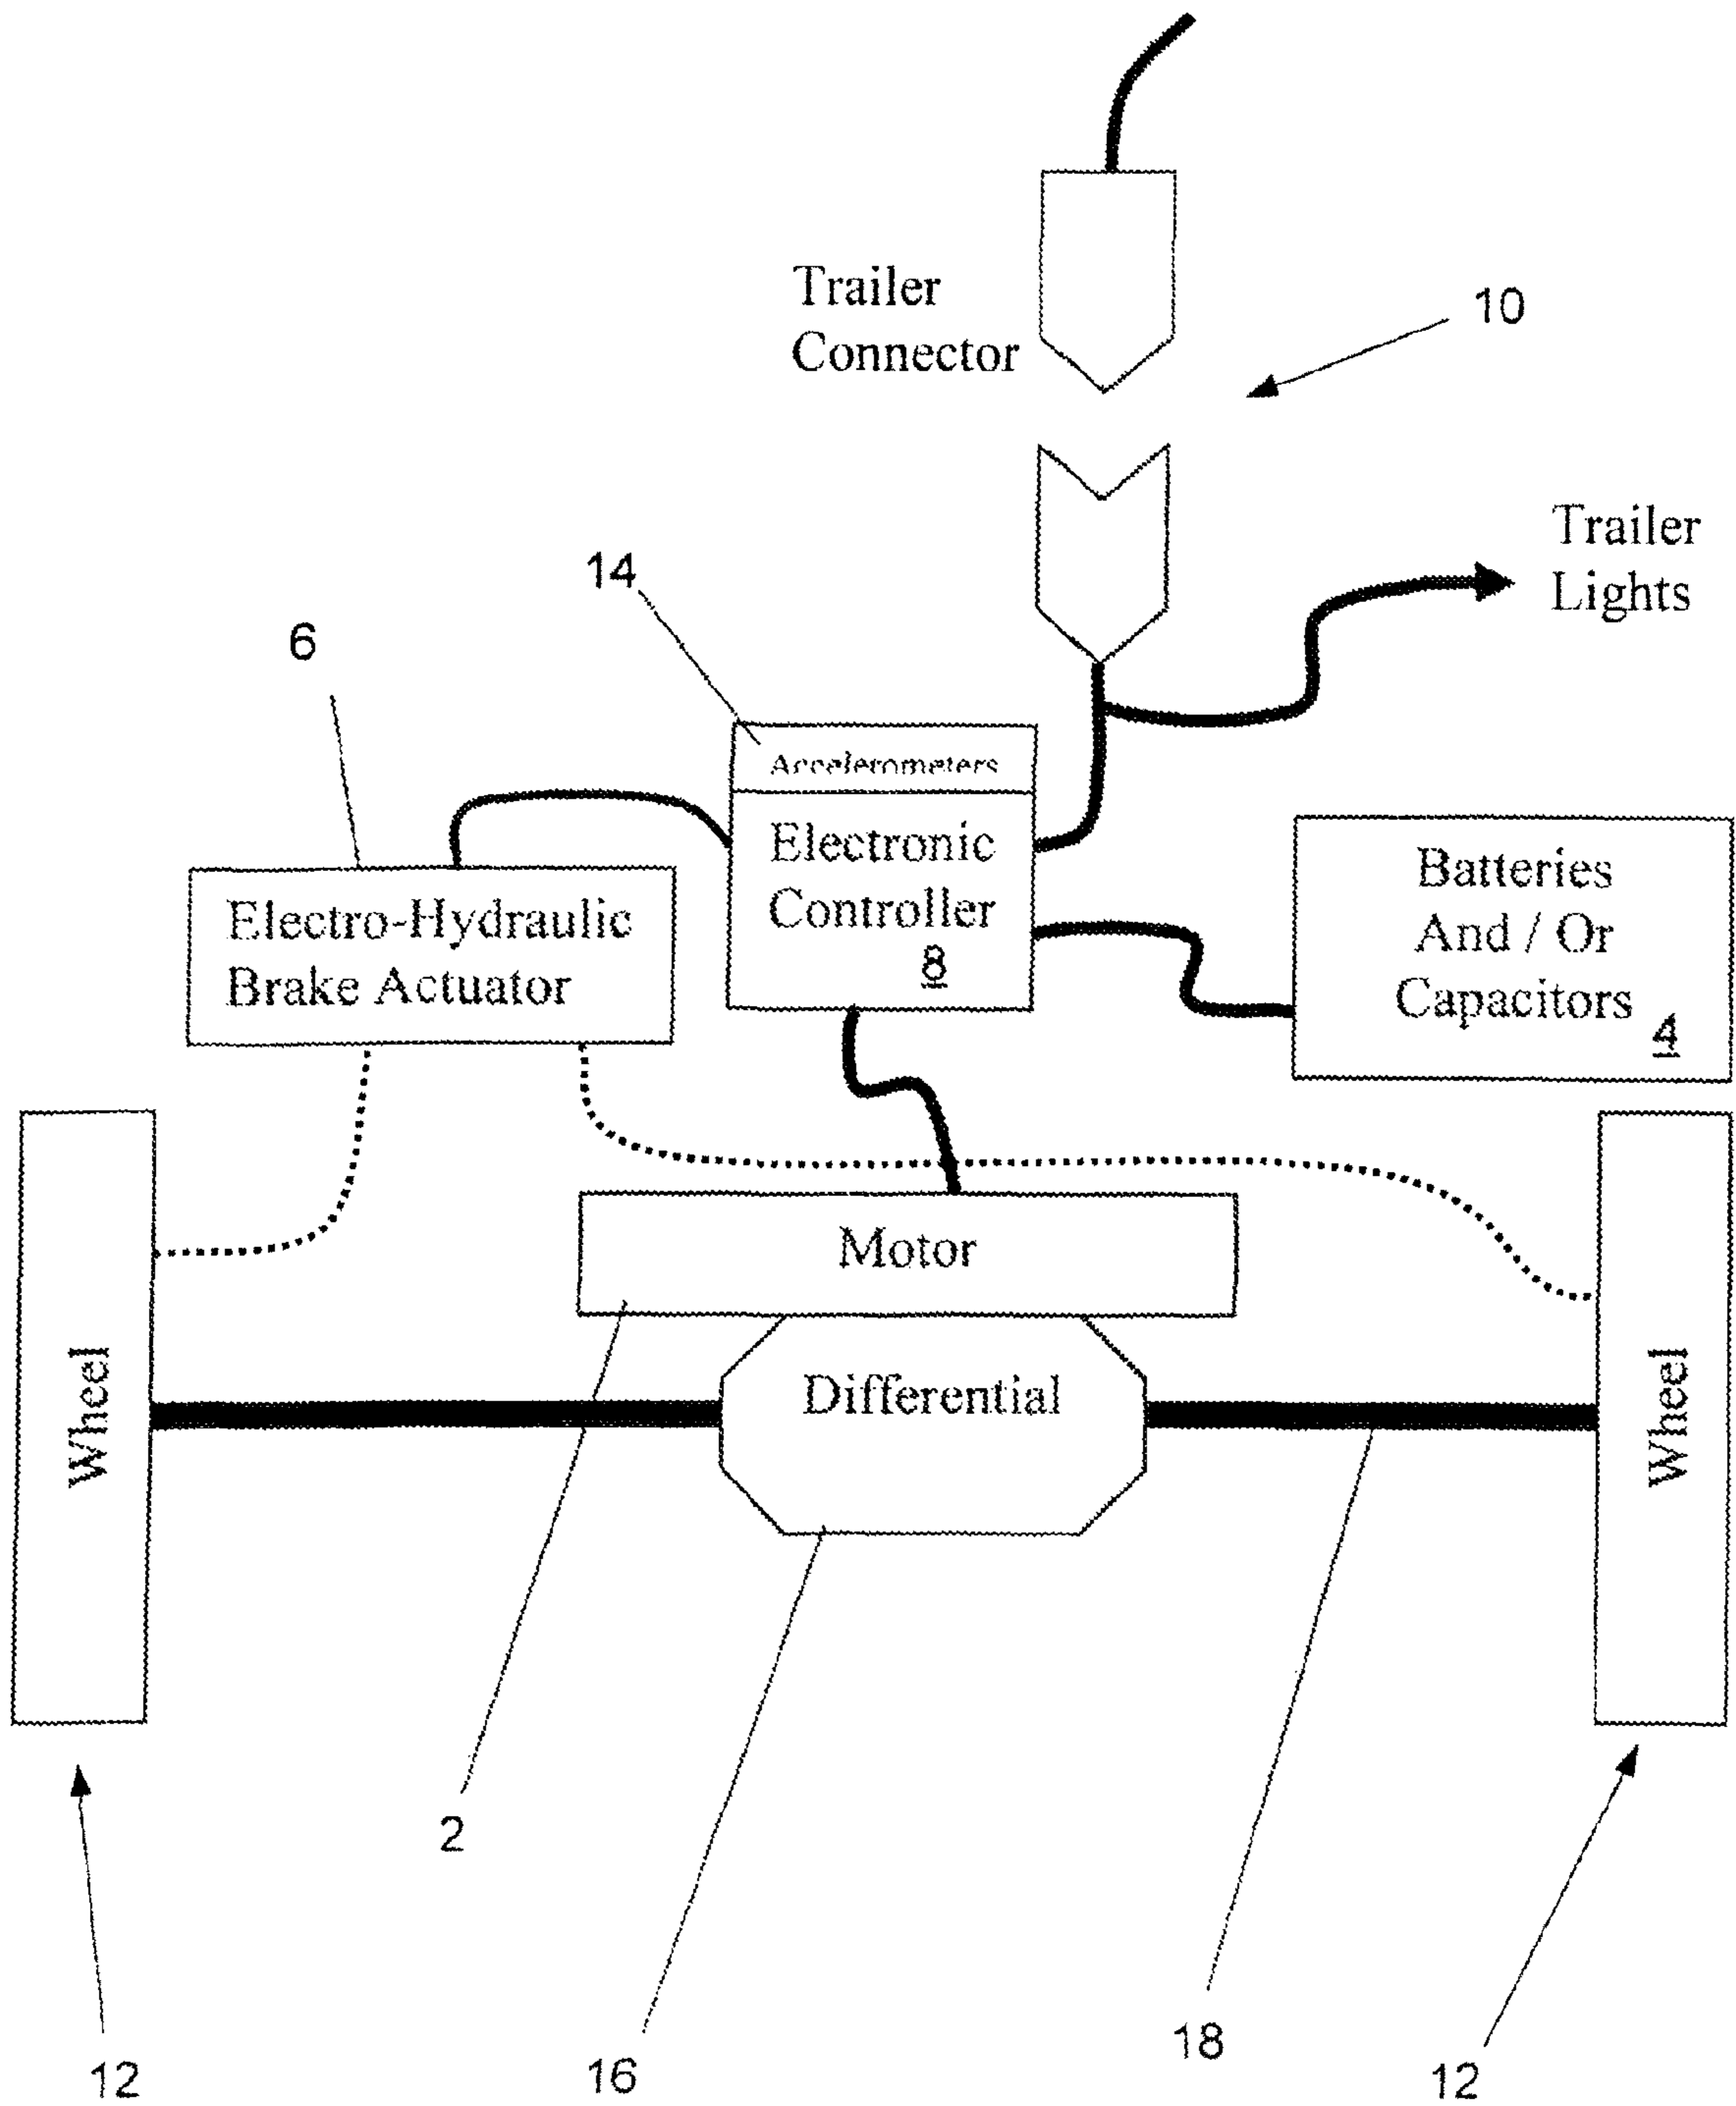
Trailer Connector

10

Trailer Lights

14

6

Accelerometers

Electronic Controller 8

Electro-Hydraulic Brake Actuator

Batteries And / Or Capacitors 4

Motor

Wheel

Differential

Wheel

2

12

16

18

12